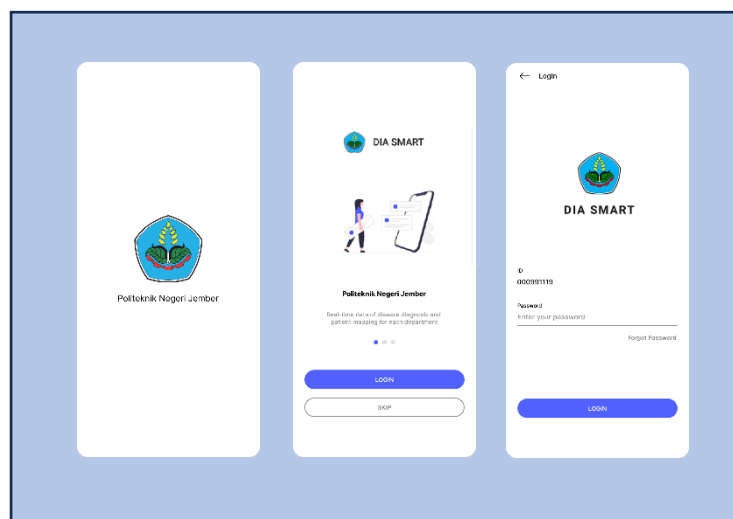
Politeknik Negeri Jember

DIA SMART

Politeknik Negeri Jember

Real-time data of disease diagnosis and patient mapping for each department

LOGIN

SKIP

Login

DIA SMART

ID
000991119

Password
Enter your password

Forgot Password

LOGIN